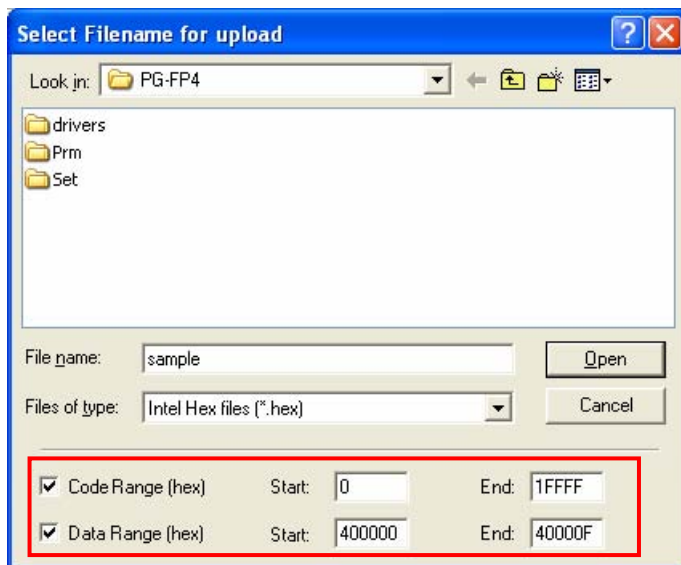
Select Filename for upload

Look in: PG-FP4

drivers
Prm
Set

File name: sample
Open

Files of type: Intel Hex files (*.hex)
Cancel

Code Range (hex) Start: 0 End: 1FFFF

Data Range (hex) Start: 400000 End: 40000F